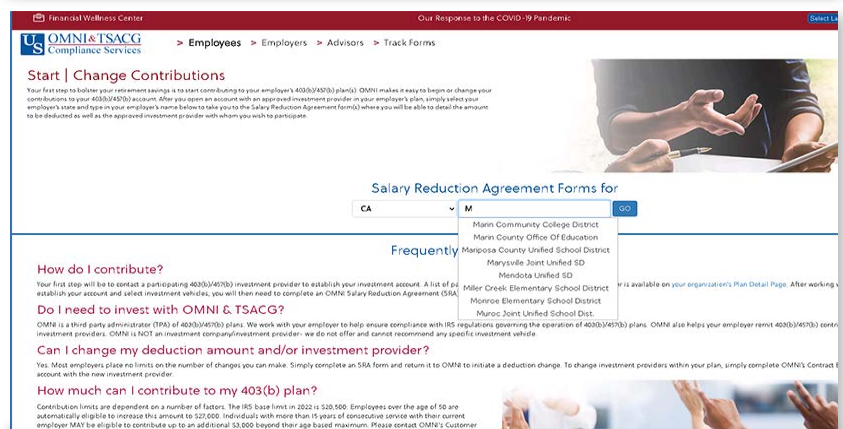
Financial Wellness Center

Our Response to the COVID-19 Pandemic

Select La

US OMNI&TSACG Compliance Services

> Employees > Employers > Advisors > Track Forms

Start | Change Contributions

Your first step to bolster your retirement savings is to start contributing to your employer's 403(b)/457(b) plan(s). OMNI makes it easy to begin or change your contributions to your 403(b)/457(b) account. After you open an account with an approved investment provider in your employer's plan, simply select your employer's state and type in your employer's name below to take you to the Salary Reduction Agreement form(s) where you will be able to detail the amount to be deducted as well as the approved investment provider with whom you wish to participate.

Salary Reduction Agreement Forms for

CA

M

GO

Marin Community College District
Marin County Office Of Education
Mariposa County Unified School District
Marysville Joint Unified SD
Mendota Unified SD
Miller Creek Elementary School District
Monroe Elementary School District
Muroc Joint Unified School Dist.

Frequently

How do I contribute?

Your first step will be to contact a participating 403(b)/457(b) investment provider to establish your investment account. A list of pa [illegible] r is available on your organization's Plan Detail Page. After working w establish your account and select investment vehicles, you will then need to complete an OMNI Salary Reduction Agreement (SRA)

Do I need to invest with OMNI & TSACG?

OMNI is a third party administrator (TPA) of 403(b)/457(b) plans. We work with your employer to help ensure compliance with IRS regulations governing the operation of 403(b)/457(b) plans. OMNI also helps your employer remit 403(b)/457(b) contri investment providers. OMNI is NOT an investment company/investment provider- we do not offer and cannot recommend any specific investment vehicle.

Can I change my deduction amount and/or investment provider?

Yes. Most employers place no limits on the number of changes you can make. Simply complete an SRA form and return it to OMNI to initiate a deduction change. To change investment providers within your plan, simply complete OMNI's Contract E account with the new investment provider.

How much can I contribute to my 403(b) plan?

Contribution limits are dependent on a number of factors. The IRS base limit in 2022 is $20,500. Employees over the age of 50 are automatically eligible to increase this amount to $27,000. Individuals with more than 15 years of consecutive service with their current employer MAY be eligible to contribute up to an additional $3,000 beyond their age based maximum. Please contact OMNI's Customer